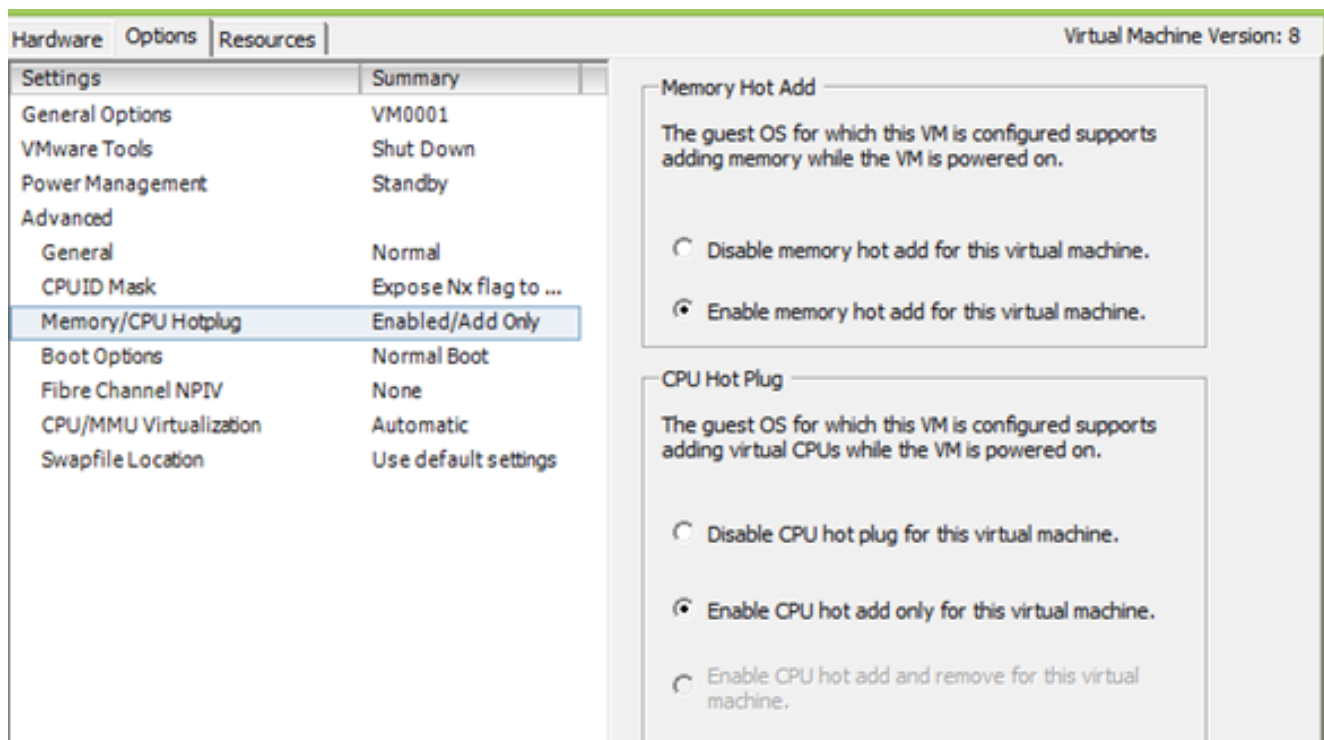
Hardware Options Resources

Virtual Machine Version: 8

| Settings | Summary |
|---|---|
| General Options | VM0001 |
| VMware Tools | Shut Down |
| Power Management | Standby |
| Advanced | |
| General | Normal |
| CPUID Mask | Expose Nx flag to ... |
| Memory/CPU Hotplug | Enabled/Add Only |
| Boot Options | Normal Boot |
| Fibre Channel NPIV | None |
| CPU/MMU Virtualization | Automatic |
| Swapfile Location | Use default settings |

Memory Hot Add

The guest OS for which this VM is configured supports adding memory while the VM is powered on.

Disable memory hot add for this virtual machine.

Enable memory hot add for this virtual machine.

CPU Hot Plug

The guest OS for which this VM is configured supports adding virtual CPUs while the VM is powered on.

Disable CPU hot plug for this virtual machine.

Enable CPU hot add only for this virtual machine.

Enable CPU hot add and remove for this virtual machine.